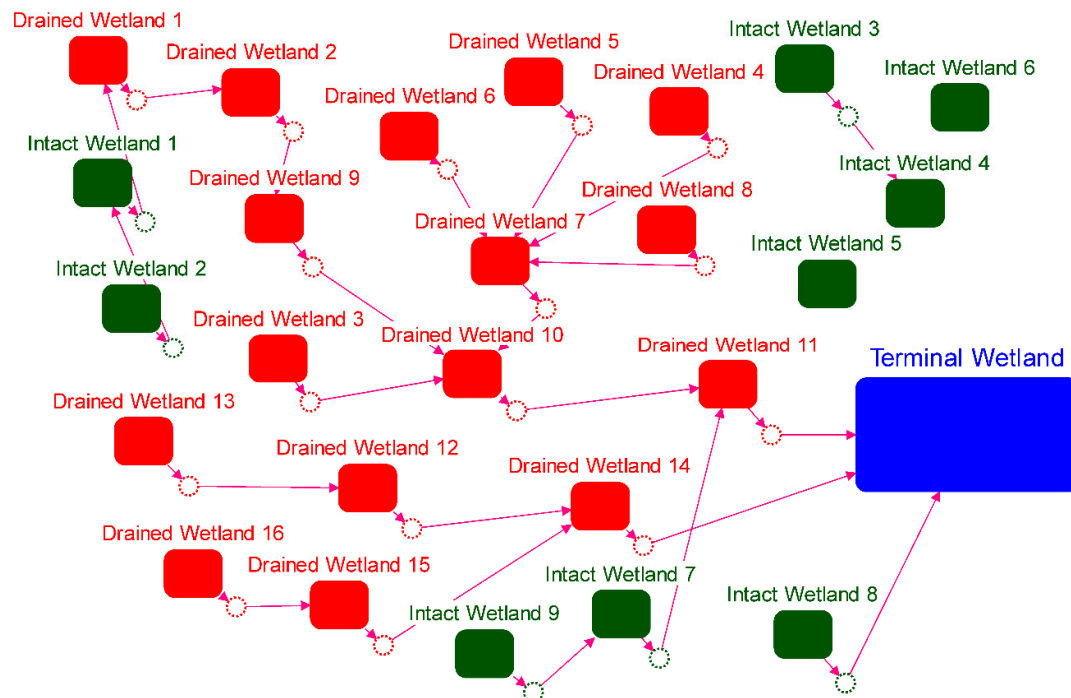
Drained Wetland 1
Drained Wetland 2
Drained Wetland 5
Intact Wetland 3
Intact Wetland 6
Drained Wetland 4
Drained Wetland 6
Intact Wetland 1
Intact Wetland 4
Drained Wetland 9
Drained Wetland 8
Drained Wetland 7
Intact Wetland 5
Intact Wetland 2
Drained Wetland 3
Drained Wetland 10
Drained Wetland 11
Terminal Wetland
Drained Wetland 13
Drained Wetland 12
Drained Wetland 14
Drained Wetland 16
Drained Wetland 15
Intact Wetland 7
Intact Wetland 8
Intact Wetland 9